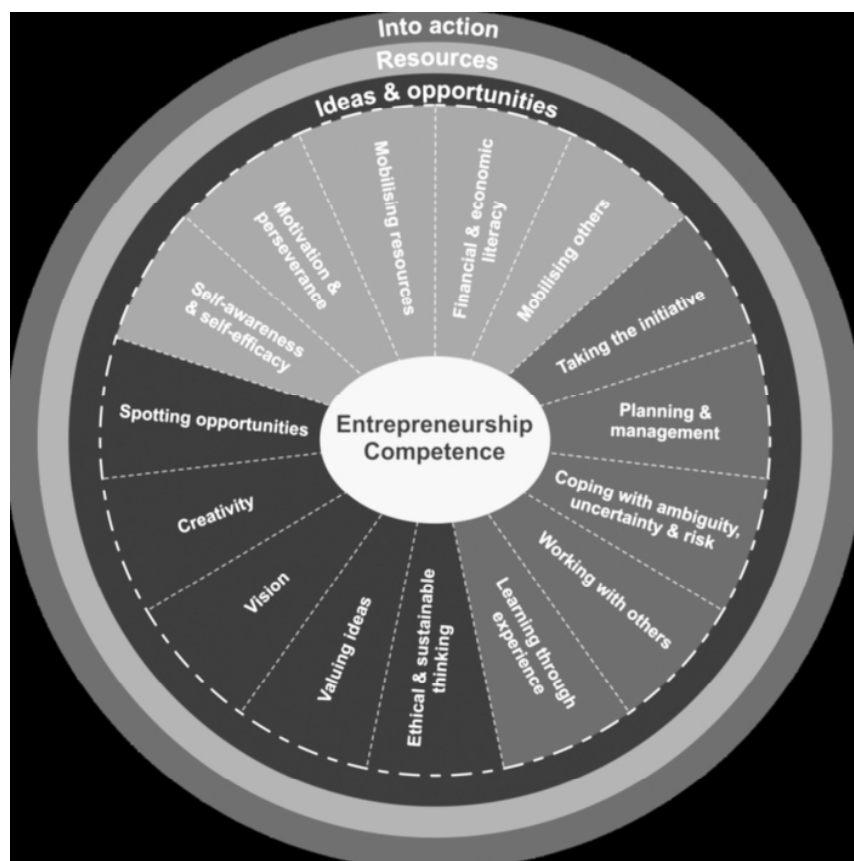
Into action

Resources

Ideas & opportunities

Self-awareness & self-efficacy

Motivation & perseverance

Mobilising resources

Financial & economic literacy

Mobilising others

Taking the initiative

Planning & management

Coping with ambiguity, uncertainty & risk

Working with others

Learning through experience

Ethical & sustainable thinking

Valuing ideas

Vision

Creativity

Spotting opportunities

Entrepreneurship Competence